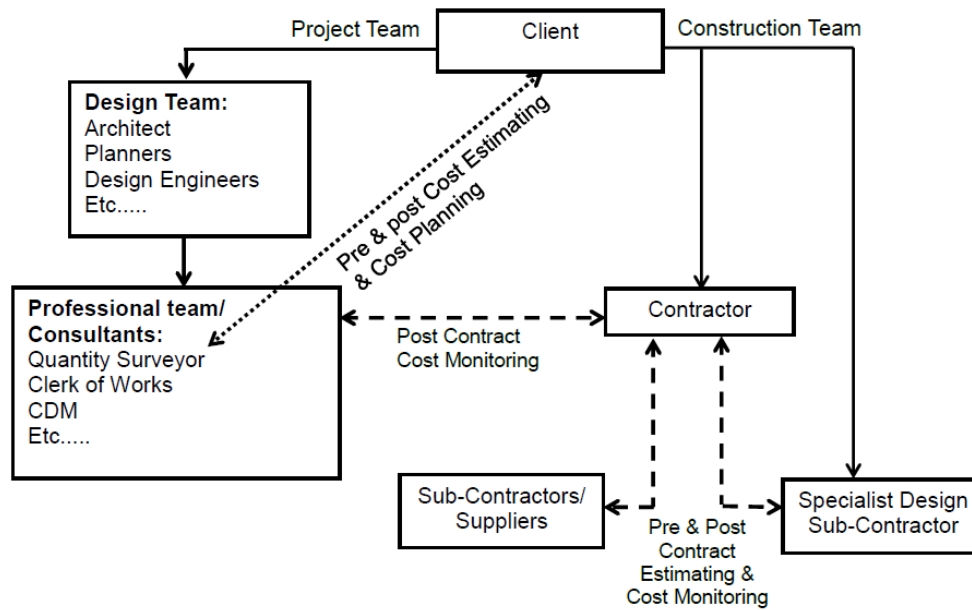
Project Team

Client

Construction Team

Design Team:
Architect
Planners
Design Engineers
Etc.....

Pre & post Cost Estimating & Cost Planning

Professional team/ Consultants:
Quantity Surveyor
Clerk of Works
CDM
Etc.....

Contractor

Post Contract Cost Monitoring

Sub-Contractors/ Suppliers

Specialist Design Sub-Contractor

Pre & Post Contract Estimating & Cost Monitoring